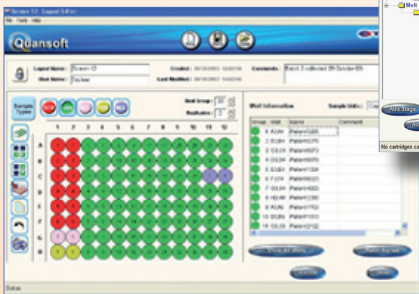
Quansoft

Layout Name: Screen 12
User Name: Sylvia
Created:
Last Modified:
Comments:

Sample Types

Next Group:
Replicates: 2

1 2 3 4 5 6 7 8 9 10 11 12
A
B
C
D
E
F
G
H

Well Information
Sample Units:

| Group | Well | Name | Comment |
|---|---|---|---|
| 1 | A1,B1 | Patient1001 | |
| 2 | C1,D1 | Patient1070 | |
| 3 | E1,F1 | Patient1071 | |
| 4 | G1,H1 | Patient1072 | |
| 5 | A2,B2 | Patient1004 | |
| 6 | C2,D2 | Patient1023 | |
| 7 | E2,F2 | Patient1045 | |
| 8 | G2,H2 | Patient1096 | |
| 9 | A3,B3 | Patient1101 | |
| 10 | C3,D3 | Patient1150 | |
| 11 | E3,F3 | Patient1011 | |
| 12 | G3,H3 | Patient1012 | |

Show all wells
Clear
Cancel
OK

Add Stage
No cartridges c

Status